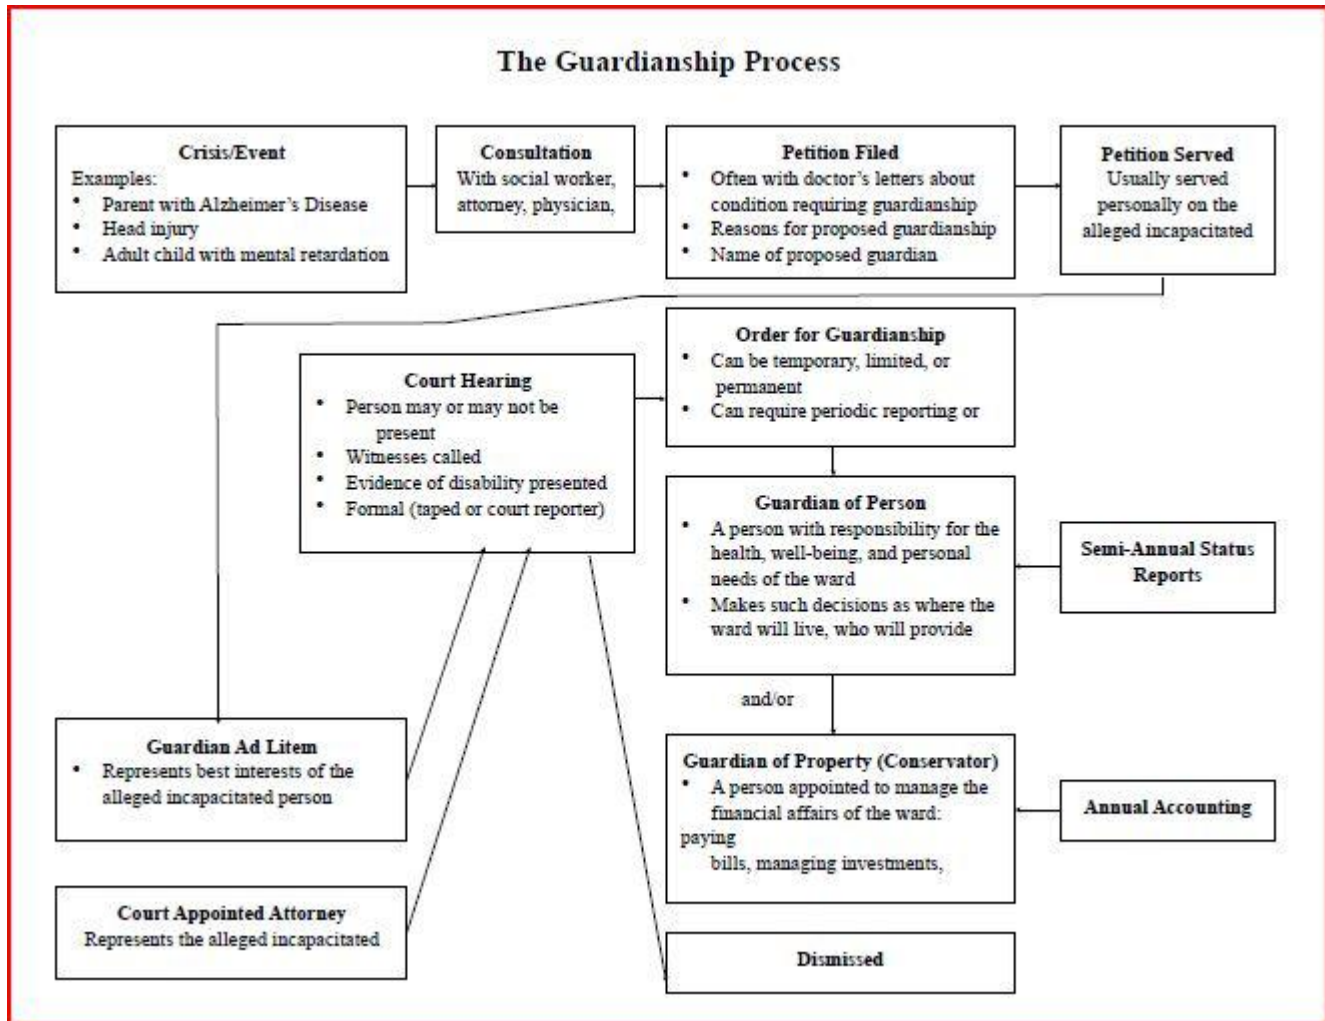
The Guardianship Process

Crisis/Event
Examples:
• Parent with Alzheimer's Disease
• Head injury
• Adult child with mental retardation

Consultation
With social worker, attorney, physician,

Petition Filed
• Often with doctor's letters about condition requiring guardianship
• Reasons for proposed guardianship
• Name of proposed guardian

Petition Served
Usually served personally on the alleged incapacitated

Order for Guardianship
• Can be temporary, limited, or permanent
• Can require periodic reporting or

Court Hearing
• Person may or may not be present
• Witnesses called
• Evidence of disability presented
• Formal (taped or court reporter)

Guardian of Person
• A person with responsibility for the health, well-being, and personal needs of the ward
• Makes such decisions as where the ward will live, who will provide

Semi-Annual Status Reports

and/or

Guardian Ad Litem
• Represents best interests of the alleged incapacitated person

Guardian of Property (Conservator)
• A person appointed to manage the financial affairs of the ward: paying bills, managing investments,

Annual Accounting

Court Appointed Attorney
Represents the alleged incapacitated

Dismissed